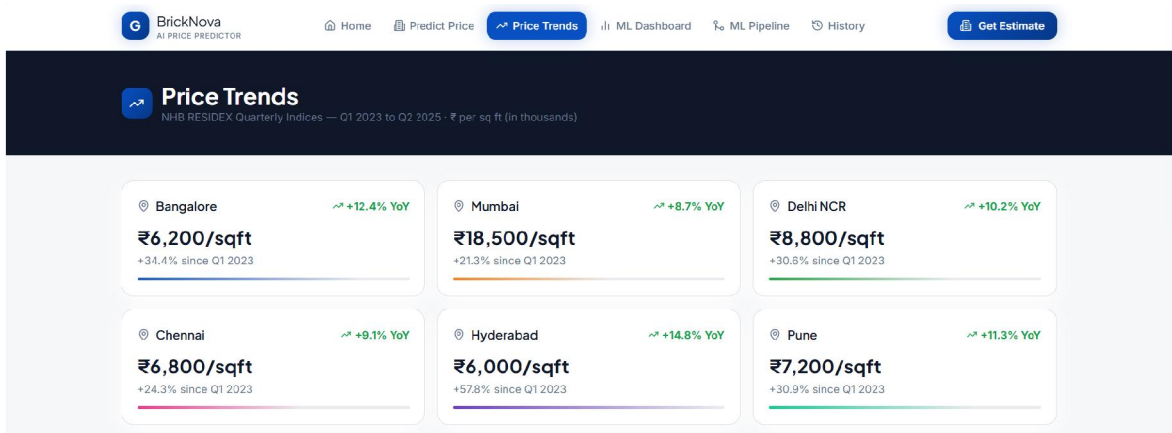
G BrickNova
AI PRICE PREDICTOR

Home Predict Price Price Trends ML Dashboard ML Pipeline History Get Estimate

Price Trends
NHB RESIDEX Quarterly Indices — Q1 2023 to Q2 2025 · ₹ per sq ft (in thousands)

Bangalore +12.4% YoY
₹6,200/sqft
+34.4% since Q1 2023

Mumbai +8.7% YoY
₹18,500/sqft
+21.3% since Q1 2023

Delhi NCR +10.2% YoY
₹8,800/sqft
+30.8% since Q1 2023

Chennai +9.1% YoY
₹6,800/sqft
+24.3% since Q1 2023

Hyderabad +14.8% YoY
₹6,000/sqft
+57.8% since Q1 2023

Pune +11.3% YoY
₹7,200/sqft
+30.9% since Q1 2023